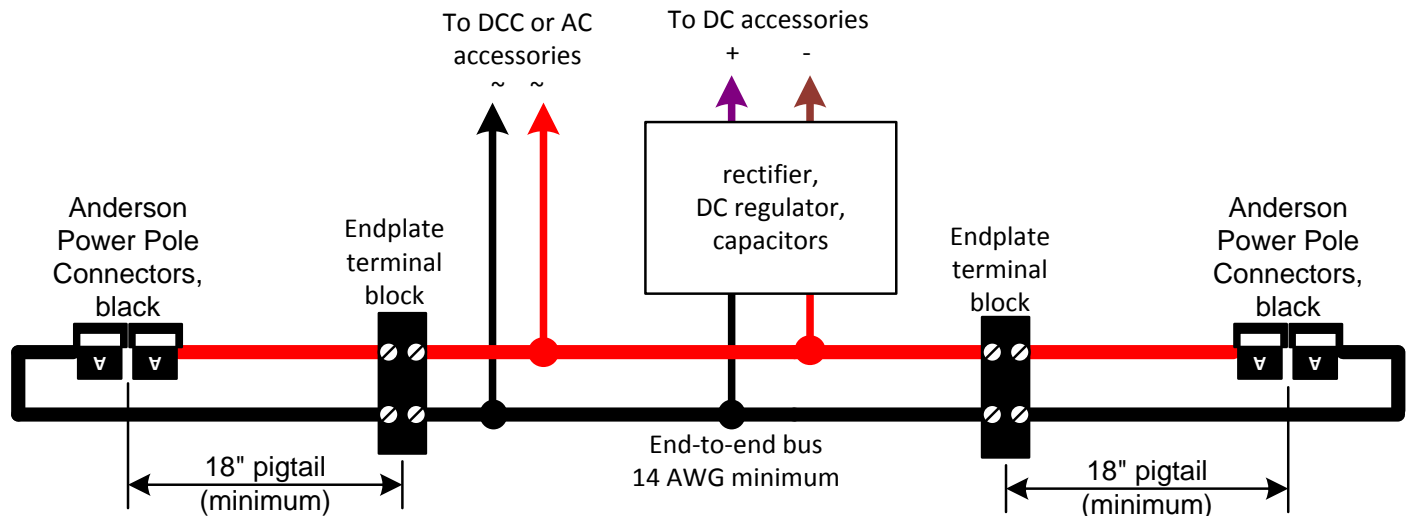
To DCC or AC accessories
~ ~

To DC accessories
+ -

rectifier, DC regulator, capacitors

Anderson Power Pole Connectors, black

A A

Endplate terminal block

Endplate terminal block

Anderson Power Pole Connectors, black

A A

18" pigtail (minimum)

End-to-end bus 14 AWG minimum

18" pigtail (minimum)